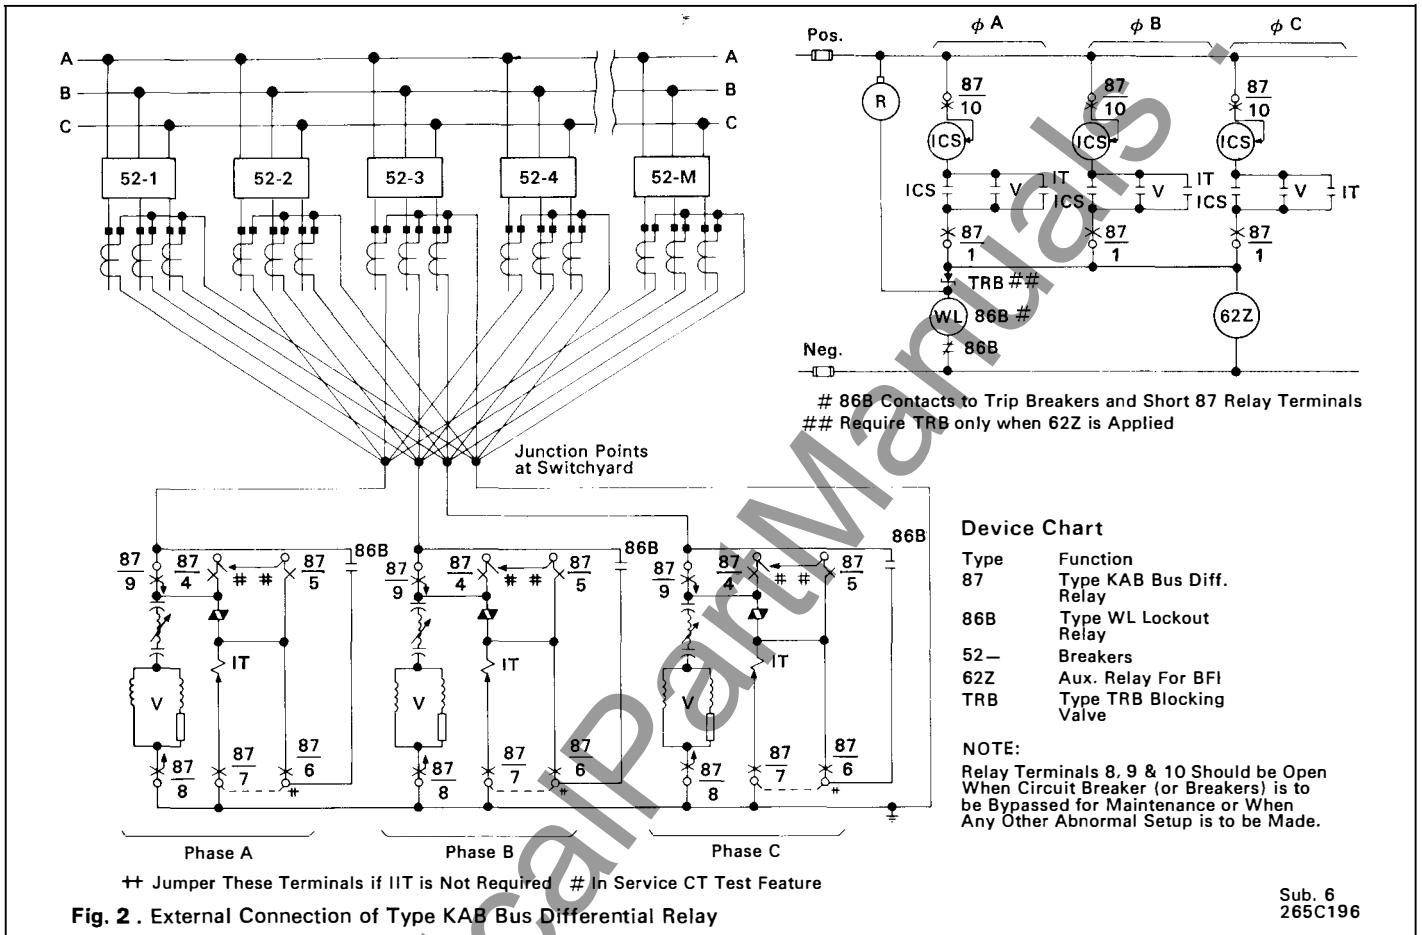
A A
B B
C C

52-1 52-2 52-3 52-4 52-M

Junction Points at Switchyard

$\frac{87}{9}$ $\frac{87}{4}$ # # $\frac{87}{5}$ 86B
V IT
$\frac{87}{8}$ $\frac{87}{7}$ $\frac{87}{6}$

$\frac{87}{9}$ $\frac{87}{4}$ # # $\frac{87}{5}$ 86B
V IT
$\frac{87}{8}$ $\frac{87}{7}$ $\frac{87}{6}$

$\frac{87}{9}$ $\frac{87}{4}$ # # $\frac{87}{5}$ 86B
V IT
$\frac{87}{8}$ $\frac{87}{7}$ $\frac{87}{6}$

Phase A Phase B Phase C

++ Jumper These Terminals if IIT is Not Required # In Service CT Test Feature

Pos. $\phi$ A $\phi$ B $\phi$ C
R
$\frac{87}{10}$ $\frac{87}{10}$ $\frac{87}{10}$
ICS ICS ICS
ICS V IT ICS V IT ICS V IT
$\frac{87}{1}$ $\frac{87}{1}$ $\frac{87}{1}$
TRB ##
WL 86B #
62Z
Neg. 86B

# 86B Contacts to Trip Breakers and Short 87 Relay Terminals
## Require TRB only when 62Z is Applied

Device Chart

| Type | Function |
|---|---|
| 87 | Type KAB Bus Diff. Relay |
| 86B | Type WL Lockout Relay |
| 52— | Breakers |
| 62Z | Aux. Relay For BFI |
| TRB | Type TRB Blocking Valve |

NOTE:
Relay Terminals 8, 9 & 10 Should be Open When Circuit Breaker (or Breakers) is to be Bypassed for Maintenance or When Any Other Abnormal Setup is to be Made.

Fig. 2 . External Connection of Type KAB Bus Differential Relay

Sub. 6
265C196